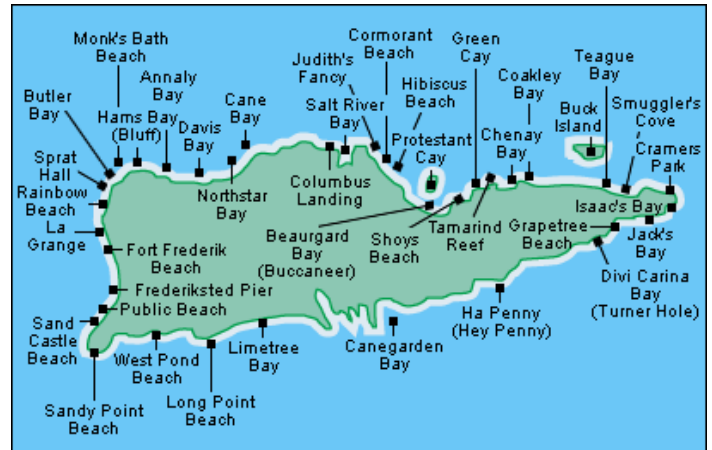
Monk's Bath Beach
Annaly Bay
Butler Bay
Hams Bay (Bluff)
Davis Bay
Cane Bay
Judith's Fancy
Cormorant Beach
Salt River Bay
Hibiscus Beach
Protestant Cay
Green Cay
Coakley Bay
Chenay Bay
Buck Island
Teague Bay
Smuggler's Cove
Cramers Park
Sprat Hall
Rainbow Beach
La Grange
Northstar Bay
Columbus Landing
Beaurgard Bay (Buccaneer)
Shoys Beach
Tamarind Reef
Isaac's Bay
Grapetree Beach
Jack's Bay
Divi Carina Bay (Turner Hole)
Fort Frederik Beach
Frederiksted Pier
Public Beach
Sand Castle Beach
West Pond Beach
Limetree Bay
Long Point Beach
Canegarden Bay
Ha Penny (Hey Penny)
Sandy Point Beach